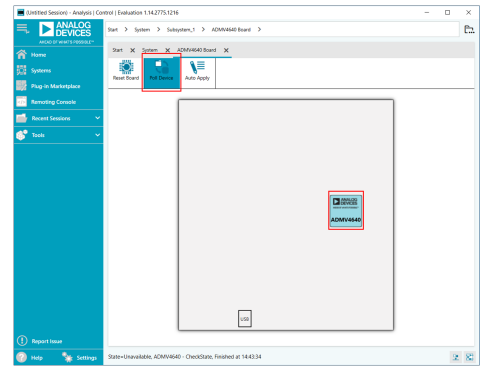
(Untitled Session) - Analysis | Control | Evaluation 1.14.2775.1216

ANALOG DEVICES
AHEAD OF WHAT'S POSSIBLE™

Start > System > Subsystem_1 > ADMV4640 Board >

Home
Systems
Plug-in Marketplace
Remoting Console
Recent Sessions
Tools

Start ✕ System ✕ ADMV4640 Board ✕

Reset Board
Poll Device
Auto Apply

ANALOG DEVICES
ADMV4640

USB

Report Issue
Help
Settings

State=Unavailable, ADMV4640 - CheckState, Finished at 14:43:34